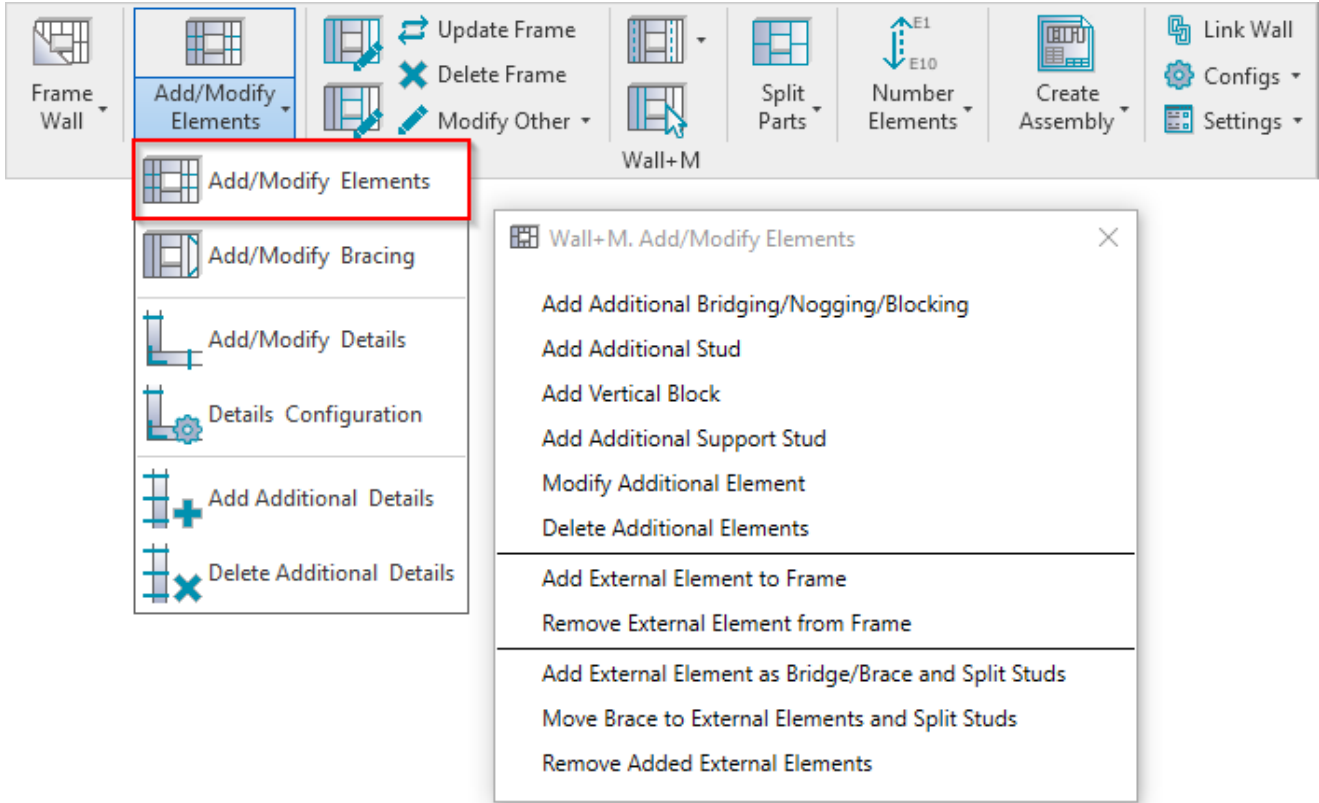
Frame Wall

Add/Modify Elements

Update Frame

Delete Frame

Modify Other

Wall+M

Split Parts

E1

E10

Number Elements

Create Assembly

Link Wall

Configs

Settings

Add/Modify Elements

Add/Modify Bracing

Add/Modify Details

Details Configuration

Add Additional Details

Delete Additional Details

Wall+M. Add/Modify Elements

Add Additional Bridging/Nogging/Blocking

Add Additional Stud

Add Vertical Block

Add Additional Support Stud

Modify Additional Element

Delete Additional Elements

Add External Element to Frame

Remove External Element from Frame

Add External Element as Bridge/Brace and Split Studs

Move Brace to External Elements and Split Studs

Remove Added External Elements